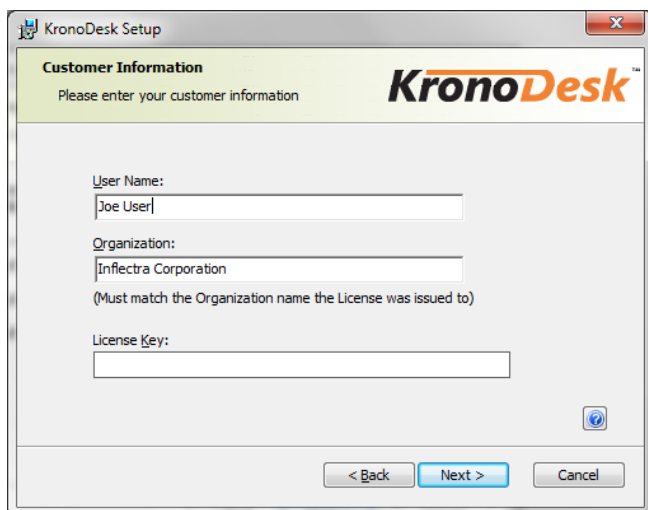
KronoDesk Setup

Customer Information

Please enter your customer information

KronoDesk™

User Name:

Joe User

Organization:

Inflectra Corporation

(Must match the Organization name the License was issued to)

License Key:

< Back

Next >

Cancel